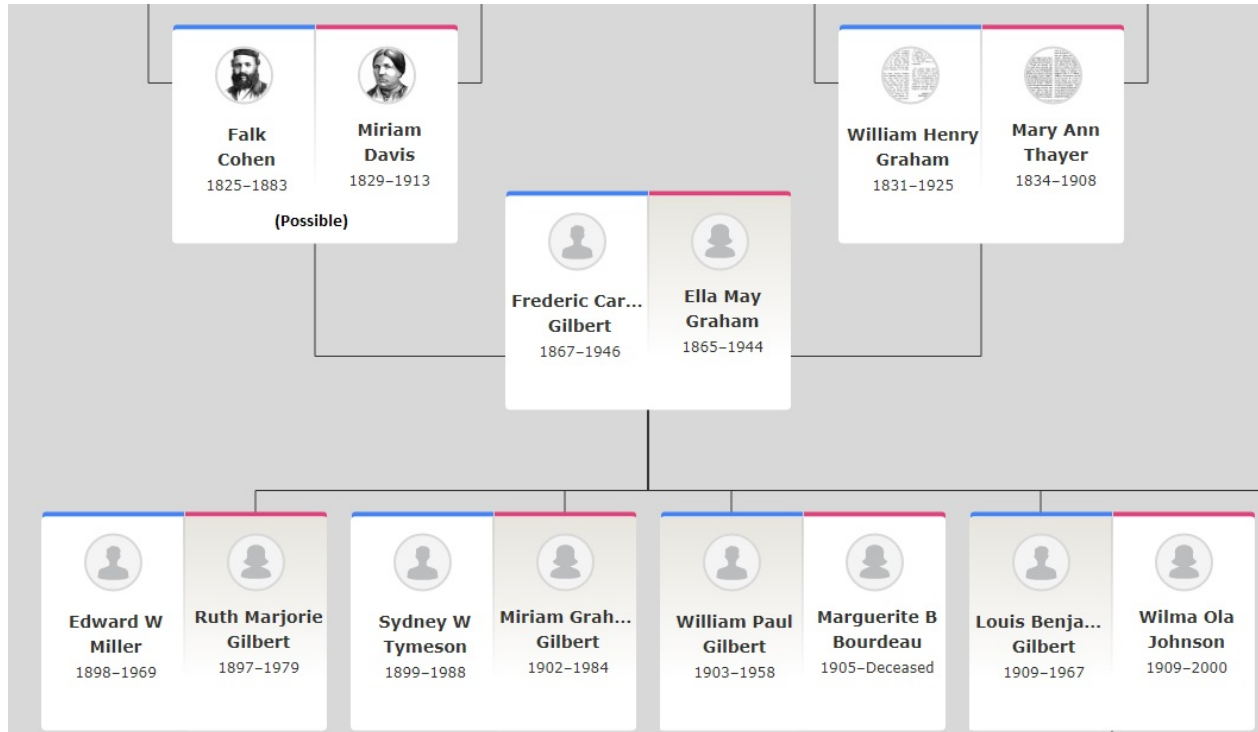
Falk Cohen
1825–1883

Miriam Davis
1829–1913

(Possible)

William Henry Graham
1831–1925

Mary Ann Thayer
1834–1908

Frederic Car... Gilbert
1867–1946

Ella May Graham
1865–1944

Edward W Miller
1898–1969

Ruth Marjorie Gilbert
1897–1979

Sydney W Tymeson
1899–1988

Miriam Grah... Gilbert
1902–1984

William Paul Gilbert
1903–1958

Marguerite B Bourdeau
1905–Deceased

Louis Benja... Gilbert
1909–1967

Wilma Ola Johnson
1909–2000